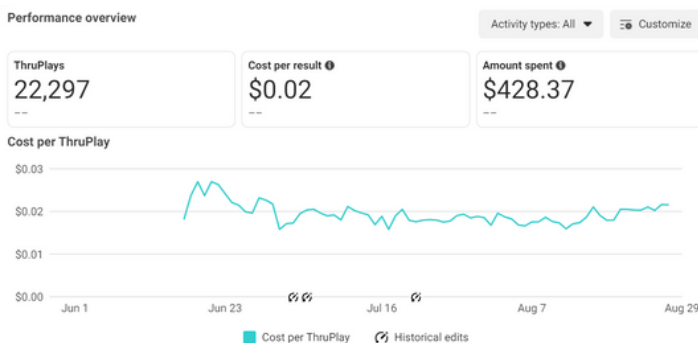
Performance overview

Activity types: All

Customize

ThruPlays
22,297
--

Cost per result
$0.02
--

Amount spent
$428.37
--

Cost per ThruPlay

$0.03
$0.02
$0.01
$0.00

Jun 1
Jun 23
Jul 16
Aug 7
Aug 29

Cost per ThruPlay
Historical edits